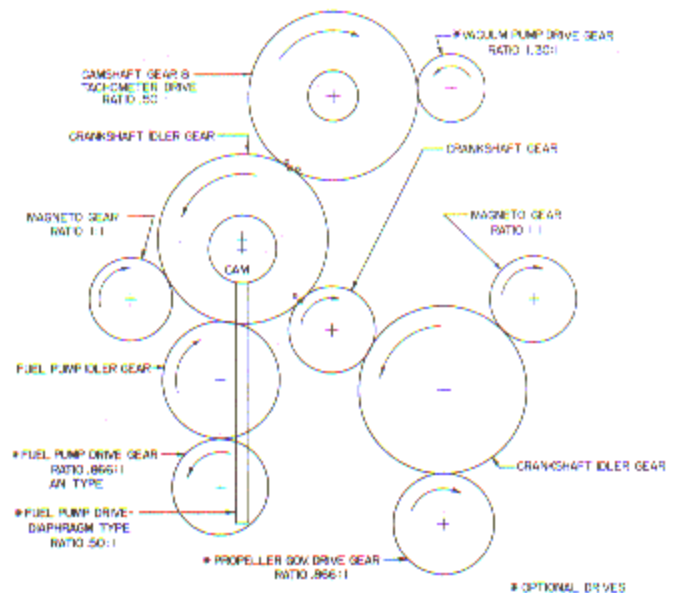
* VACUUM PUMP DRIVE GEAR
RATIO 1.30:1

CAMSHAFT GEAR &
TACHOMETER DRIVE
RATIO .50:1

CRANKSHAFT IDLER GEAR

CRANKSHAFT GEAR

MAGNETO GEAR
RATIO 1:1

MAGNETO GEAR
RATIO 1:1

CAM

FUEL PUMP IDLER GEAR

CRANKSHAFT IDLER GEAR

* FUEL PUMP DRIVE GEAR
RATIO .866:1
AN TYPE

* FUEL PUMP DRIVE-
DIAPHRAGM TYPE
RATIO .50:1

* PROPELLER GOV. DRIVE GEAR
RATIO .866:1

* OPTIONAL DRIVES